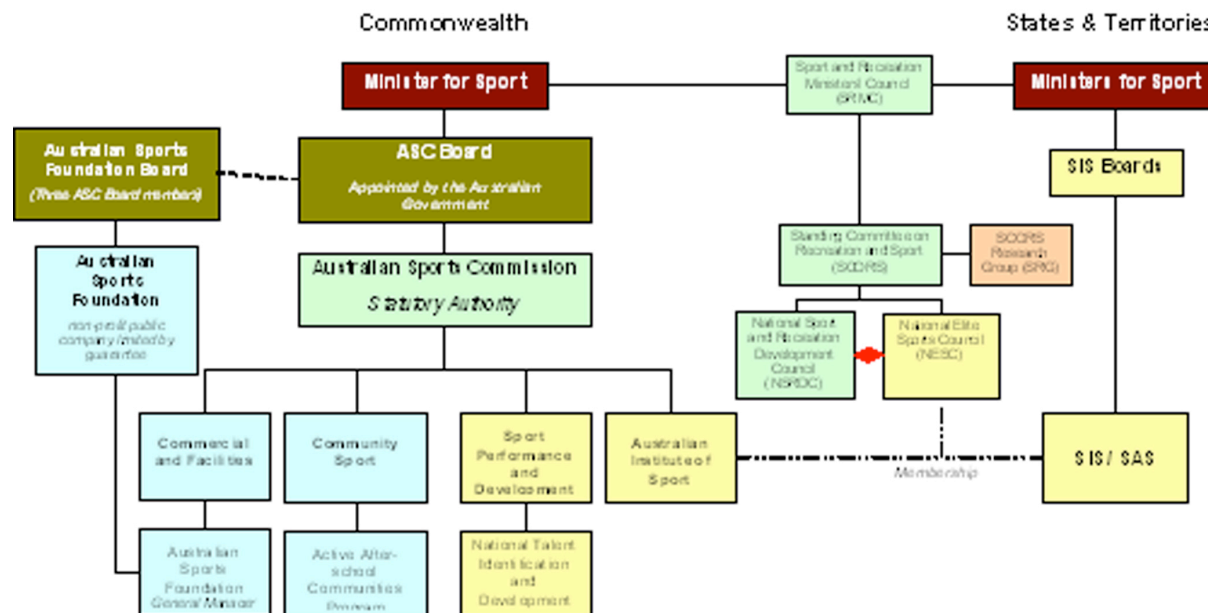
Commonwealth

States & Territories

Minister for Sport

Sport and Recreation Ministers' Council (SRMC)

Ministers for Sport

Australian Sports Foundation Board

(Three ASC Board members)

ASC Board

Appointed by the Australian Government

SIS Boards

Australian Sports Commission

Statutory Authority

Standing Committee on Recreation and Sport (SCORS)

SCORS Research Group (SRG)

Australian Sports Foundation

non-profit public company limited by guarantee

National Sport and Recreation Development Council (NSRDC)

National Elite Sports Council (NESC)

Commercial and Facilities

Community Sport

Sport Performance and Development

Australian Institute of Sport

Membership

SIS / SAS

Australian Sports Foundation General Manager

Active After-school Communities Program

National Talent Identification and Development